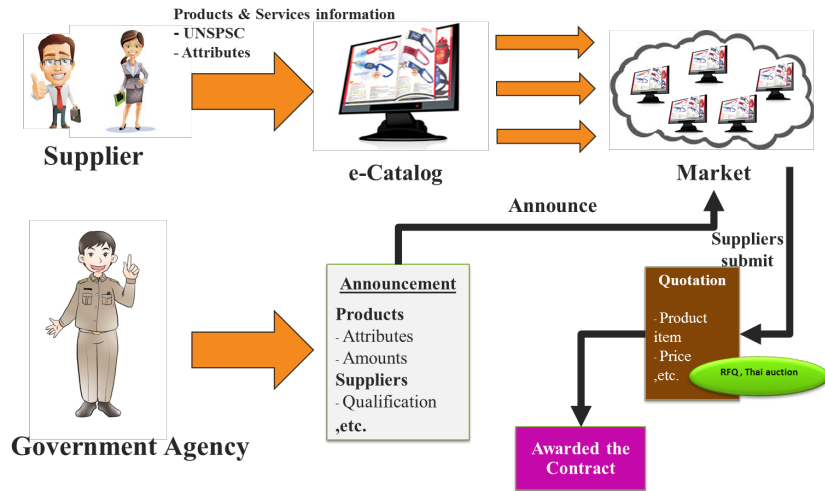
Products & Services information
- UNSPSC
- Attributes

Supplier

e-Catalog

Market

Announce

Suppliers submit

Announcement

Products
- Attributes
- Amounts
Suppliers
- Qualification
,etc.

Quotation

- Product item
- Price
,etc.

RFQ , Thai auction

Awarded the Contract

Government Agency